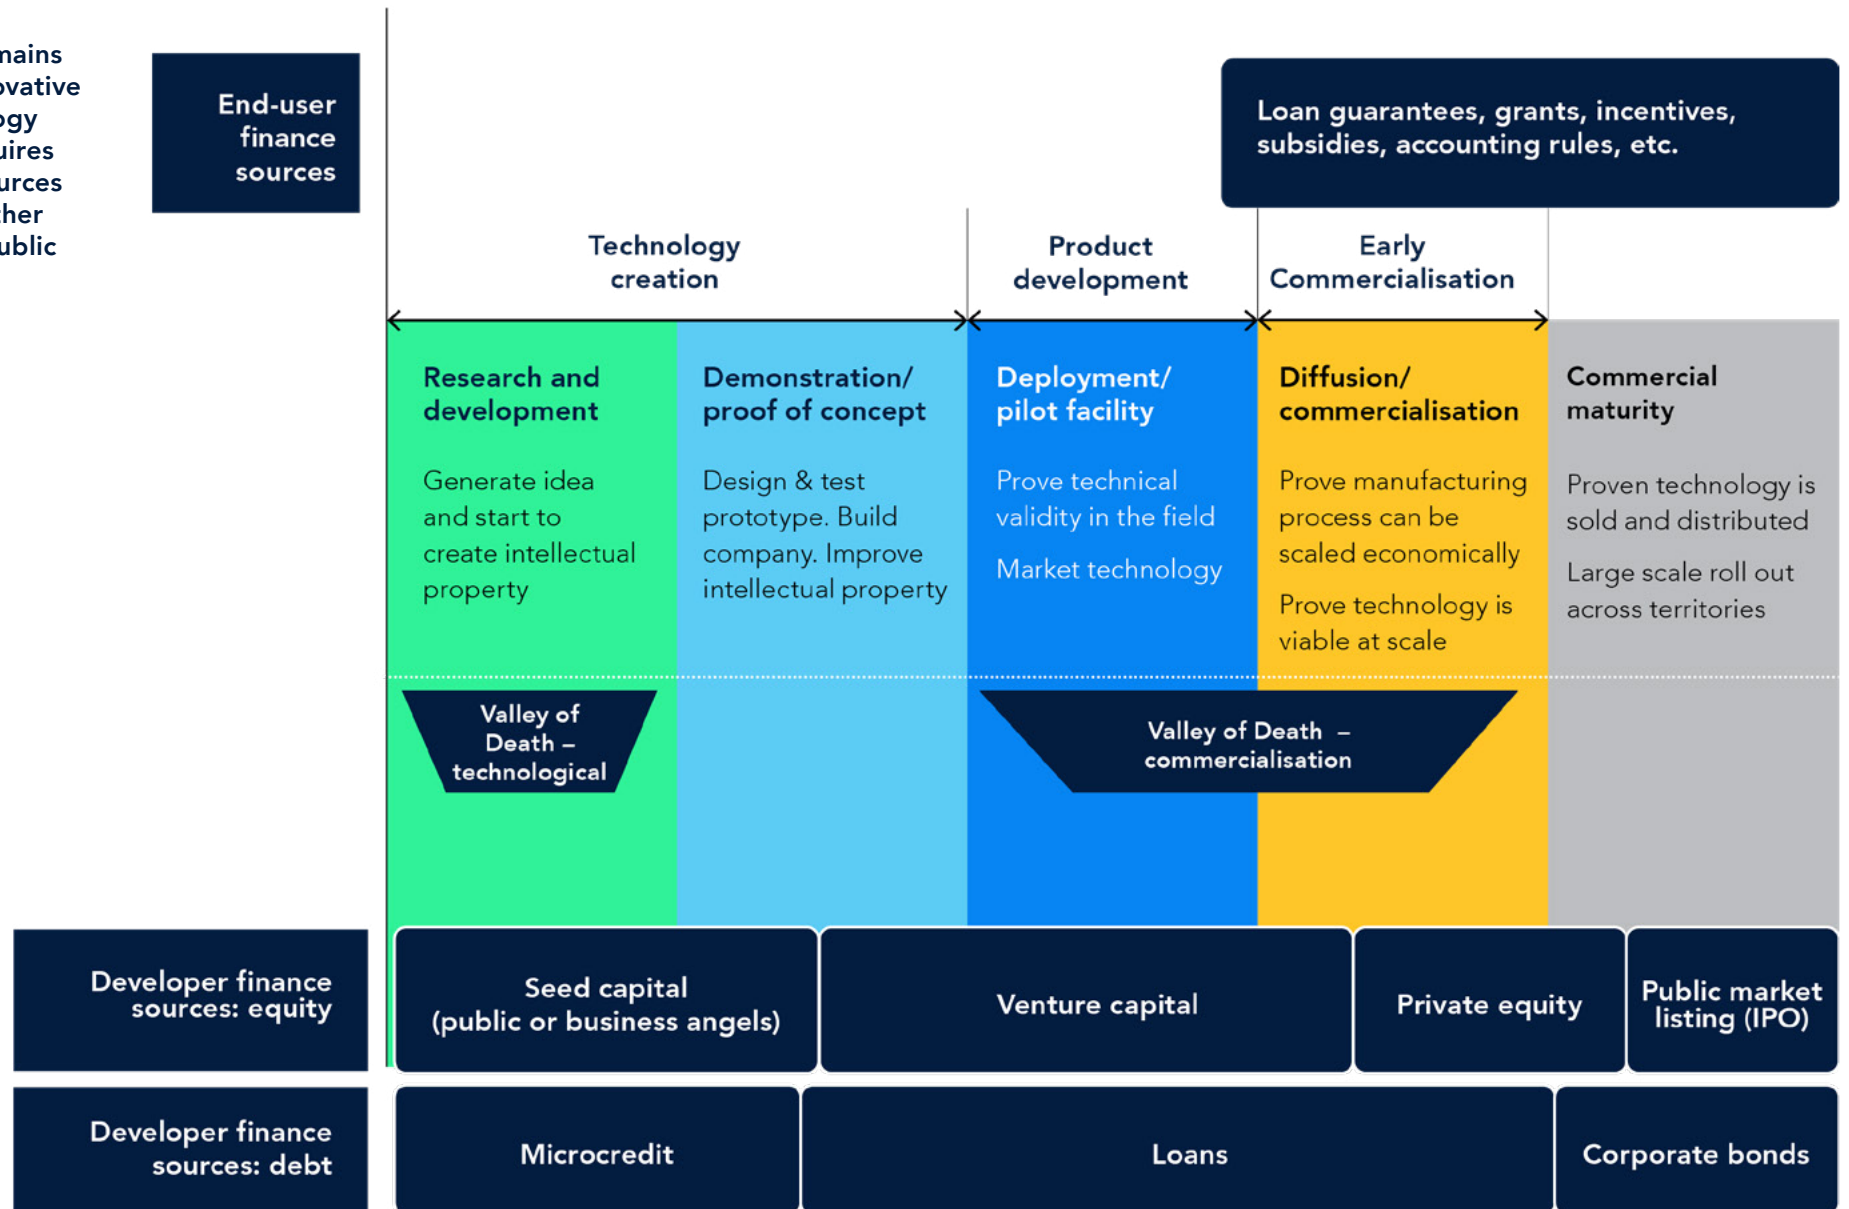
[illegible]nains
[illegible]ovative
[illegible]ogy
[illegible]uires
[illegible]urces
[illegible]her
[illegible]ublic

End-user finance sources

Loan guarantees, grants, incentives, subsidies, accounting rules, etc.

Technology creation

Product development

Early Commercialisation

Research and development

Generate idea and start to create intellectual property

Demonstration/ proof of concept

Design & test prototype. Build company. Improve intellectual property

Deployment/ pilot facility

Prove technical validity in the field

Market technology

Diffusion/ commercialisation

Prove manufacturing process can be scaled economically

Prove technology is viable at scale

Commercial maturity

Proven technology is sold and distributed

Large scale roll out across territories

Valley of Death – technological

Valley of Death – commercialisation

Developer finance sources: equity

Seed capital (public or business angels)

Venture capital

Private equity

Public market listing (IPO)

Developer finance sources: debt

Microcredit

Loans

Corporate bonds